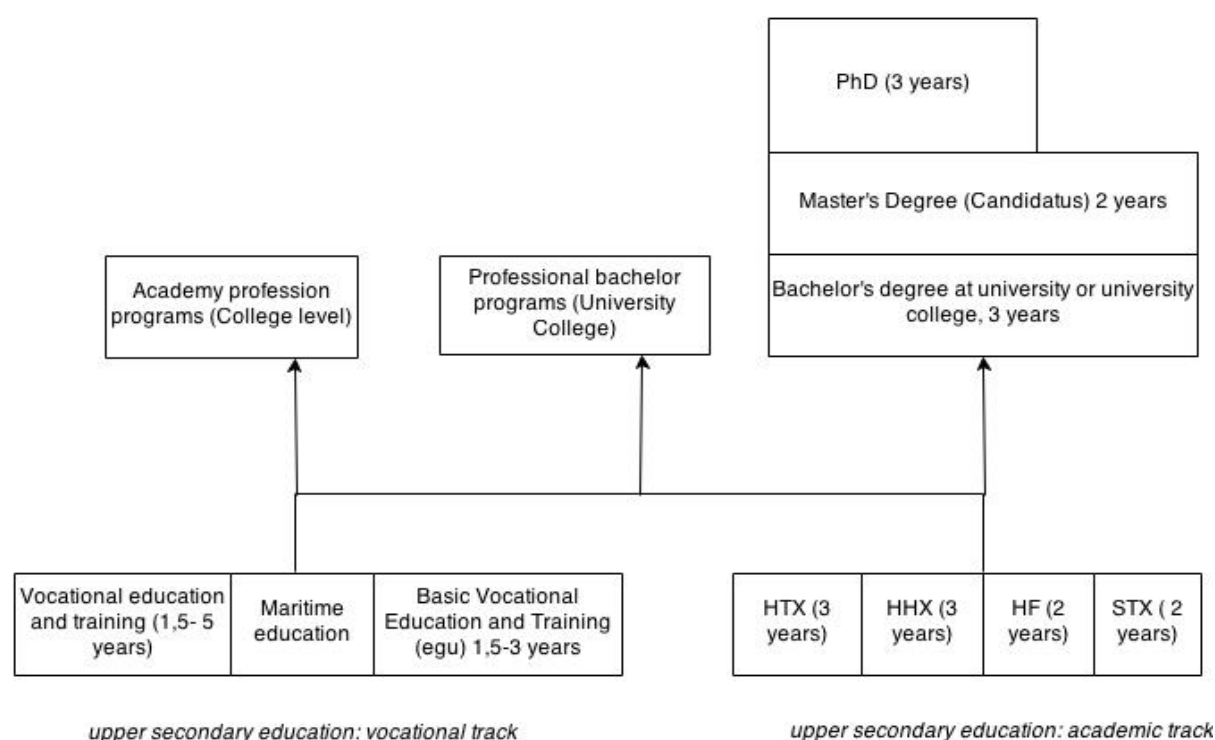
PhD (3 years)

Master's Degree (Candidatus) 2 years

Bachelor's degree at university or university college, 3 years

Academy profession programs (College level)

Professional bachelor programs (University College)

Vocational education and training (1,5- 5 years)

Maritime education

Basic Vocational Education and Training (egu) 1,5-3 years

HTX (3 years)

HHX (3 years)

HF (2 years)

STX ( 2 years)

upper secondary education: vocational track

upper secondary education: academic track